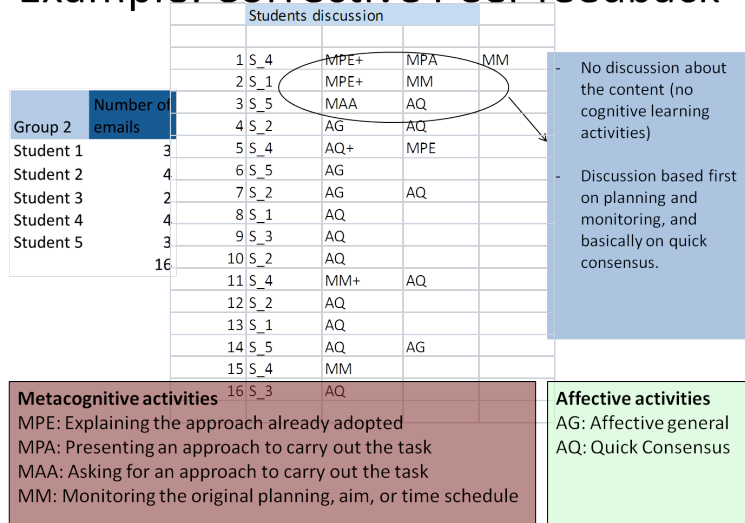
Example: corrective Peer feedback

Students discussion

| | | | | |
|---|---|---|---|---|
| 1 | S_4 | MPE+ | MPA | MM |
| 2 | S_1 | MPE+ | MM | |
| 3 | S_5 | MAA | AQ | |
| 4 | S_2 | AG | AQ | |
| 5 | S_4 | AQ+ | MPE | |
| 6 | S_5 | AG | | |
| 7 | S_2 | AG | AQ | |
| 8 | S_1 | AQ | | |
| 9 | S_3 | AQ | | |
| 10 | S_2 | AQ | | |
| 11 | S_4 | MM+ | AQ | |
| 12 | S_2 | AQ | | |
| 13 | S_1 | AQ | | |
| 14 | S_5 | AQ | AG | |
| 15 | S_4 | MM | | |
| 16 | S_3 | AQ | | |

| Group 2 | Number of emails |
|---|---|
| Student 1 | 3 |
| Student 2 | 4 |
| Student 3 | 2 |
| Student 4 | 4 |
| Student 5 | 3 |
| | 16 |

- No discussion about the content (no cognitive learning activities)

- Discussion based first on planning and monitoring, and basically on quick consensus.

Metacognitive activities
MPE: Explaining the approach already adopted
MPA: Presenting an approach to carry out the task
MAA: Asking for an approach to carry out the task
MM: Monitoring the original planning, aim, or time schedule

Affective activities
AG: Affective general
AQ: Quick Consensus